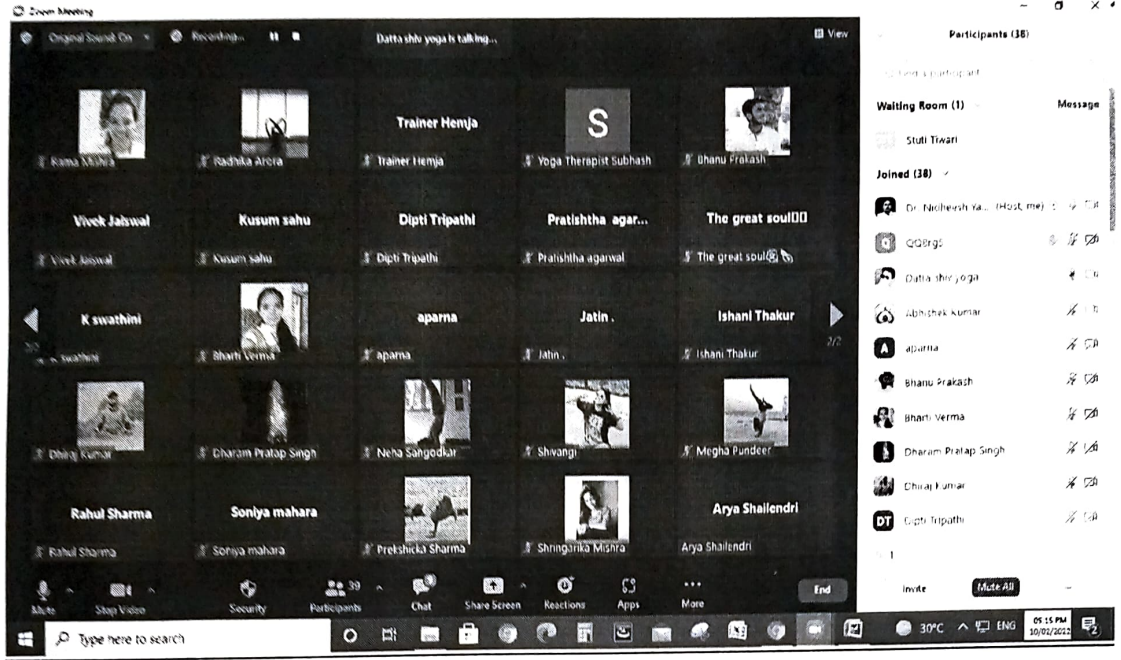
Zoom Meeting

Original Sound On Recording... Datta shiv yoga is talking... View

Participants (38)

Waiting Room (1) Message

Stuti Tiwari

Joined (38)

Dr. Nidheesh Ya... (Host, me)

QQ8rgs

Datta shiv yoga

Abhishek Kumar

aparna

Bhanu Prakash

Bharti Verma

Dharam Pratap Singh

Dhiraj Kumar

Dipti Tripathi

Invite Mute All

Rama Mishra

Radhika Arora

Trainer Hemja

Trainer Hemja

S

Yoga Therapist Subhash

Bhanu Prakash

Vivek Jaiswal

Vivek Jaiswal

Kusum sahu

Kusum sahu

Dipti Tripathi

Dipti Tripathi

Pratishtha agar...

Pratishtha agarwal

The great soul

The great soul

K swathini

K swathini

Bharti Verma

aparna

aparna

Jatin .

Jatin .

Ishani Thakur

Ishani Thakur

2/2

Dhiraj Kumar

Dharam Pratap Singh

Neha Sangodkar

Shivangi

Megha Pundeer

Rahul Sharma

Rahul Sharma

Soniya mahara

Soniya mahara

Prekshicka Sharma

Shringarika Mishra

Arya Shailendri

Arya Shailendri

Mute Stop Video Security 39 Participants Chat Share Screen Reactions Apps More End

Type here to search

30°C ENG 05:15 PM 10/02/2022